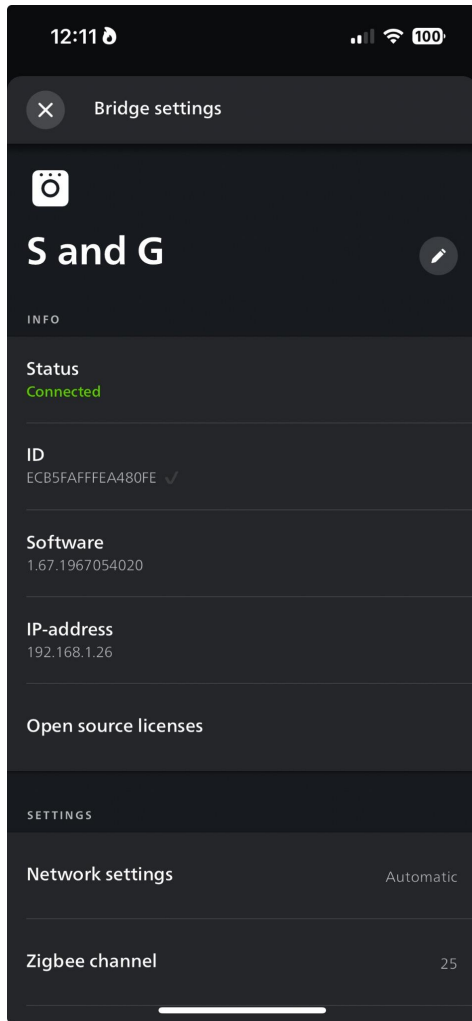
12:11

100

Bridge settings

S and G

INFO

Status
Connected

ID
ECB5FAFFFEA480FE

Software
1.67.1967054020

IP-address
192.168.1.26

Open source licenses

SETTINGS

Network settings
Automatic

Zigbee channel
25